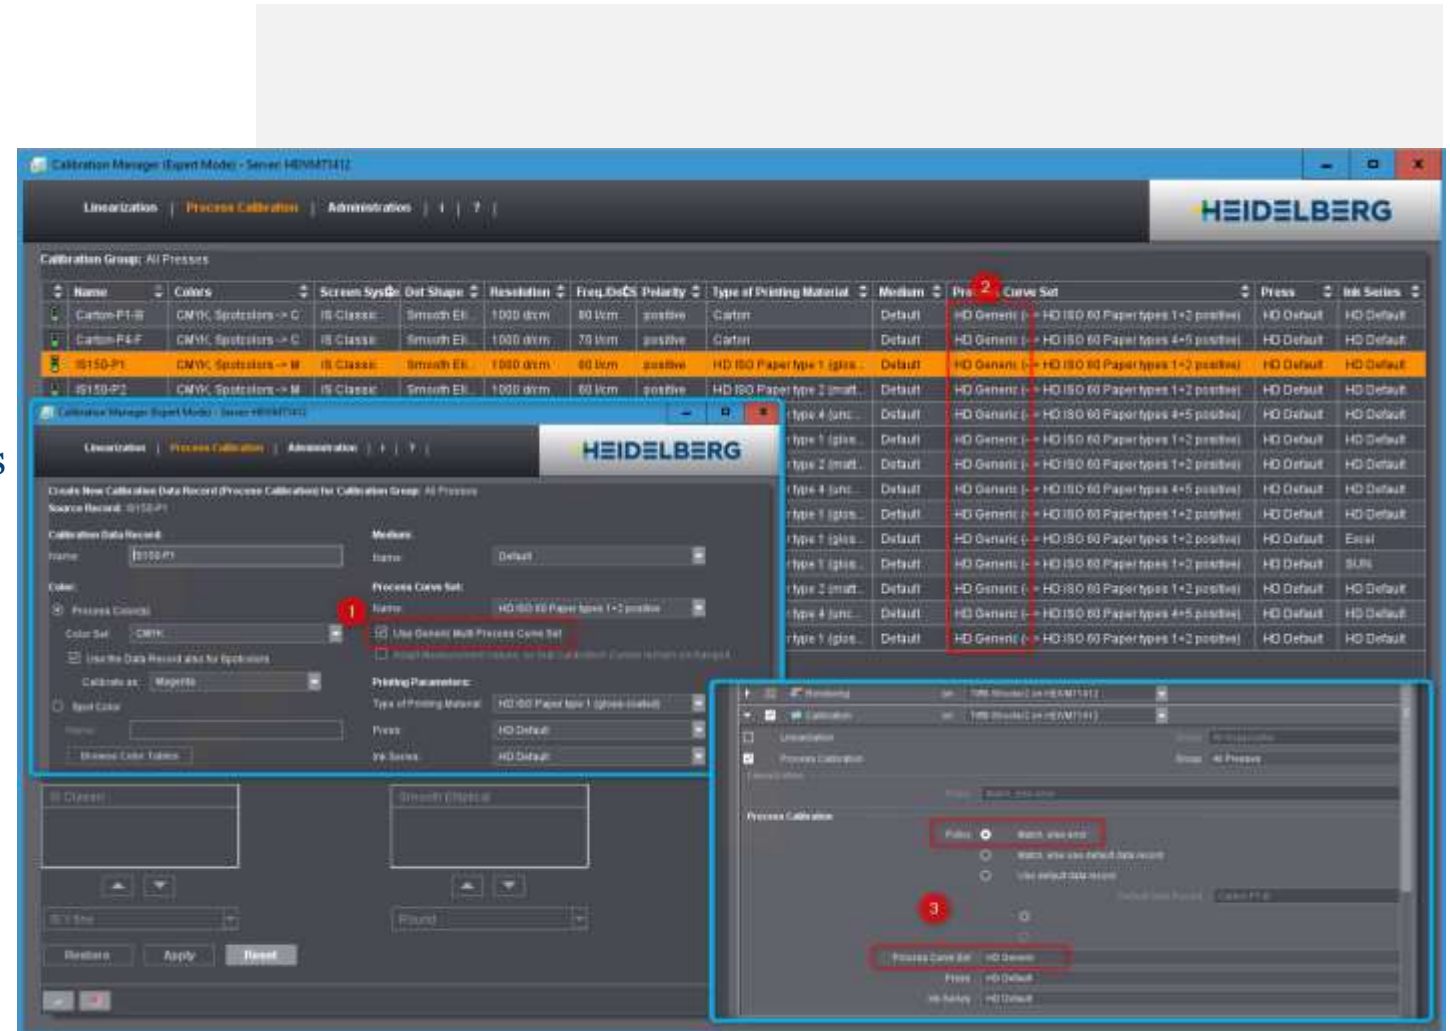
Calibration Manager (Expert Mode) - Server: HDVM71412

Linearization | Process Calibration | Administration | i | ? |

HEIDELBERG

Calibration Group: All Presses

| Name | Colors | Screen System | Dot Shape | Resolution | Freq./Dots | Polarity | Type of Printing Material | Medium | Process Curve Set | Press | Ink Series |
|---|---|---|---|---|---|---|---|---|---|---|---|
| Carton-P1-B | CMYK, Spotcolors -> C | IS Classic | Smooth Ell. | 1000 d/cm | 80 l/cm | positive | Carton | Default | HD Generic (-> HD ISO 60 Paper types 1+2 positive) | HD Default | HD Default |
| Carton-P4-F | CMYK, Spotcolors -> C | IS Classic | Smooth Ell. | 1000 d/cm | 70 l/cm | positive | Carton | Default | HD Generic (-> HD ISO 60 Paper types 4+5 positive) | HD Default | HD Default |
| IS150-P1 | CMYK, Spotcolors -> M | IS Classic | Smooth Ell. | 1000 d/cm | 60 l/cm | positive | HD ISO Paper type 1 (glos | Default | HD Generic (-> HD ISO 60 Paper types 1+2 positive) | HD Default | HD Default |
| IS150-P2 | CMYK, Spotcolors -> M | IS Classic | Smooth Ell. | 1000 d/cm | 60 l/cm | positive | HD ISO Paper type 2 (matt | Default | HD Generic (-> HD ISO 60 Paper types 1+2 positive) | HD Default | HD Default |
| | | | | | | | type 4 (unc | Default | HD Generic (-> HD ISO 60 Paper types 4+5 positive) | HD Default | HD Default |
| | | | | | | | type 1 (glos | Default | HD Generic (-> HD ISO 60 Paper types 1+2 positive) | HD Default | HD Default |
| | | | | | | | type 2 (matt | Default | HD Generic (-> HD ISO 60 Paper types 1+2 positive) | HD Default | HD Default |
| | | | | | | | type 4 (unc | Default | HD Generic (-> HD ISO 60 Paper types 4+5 positive) | HD Default | HD Default |
| | | | | | | | type 1 (glos | Default | HD Generic (-> HD ISO 60 Paper types 1+2 positive) | HD Default | HD Default |
| | | | | | | | type 1 (glos | Default | HD Generic (-> HD ISO 60 Paper types 1+2 positive) | HD Default | Excel |
| | | | | | | | type 1 (glos | Default | HD Generic (-> HD ISO 60 Paper types 1+2 positive) | HD Default | SUN |
| | | | | | | | type 2 (matt | Default | HD Generic (-> HD ISO 60 Paper types 1+2 positive) | HD Default | HD Default |
| | | | | | | | type 4 (unc | Default | HD Generic (-> HD ISO 60 Paper types 4+5 positive) | HD Default | HD Default |
| | | | | | | | type 1 (glos | Default | HD Generic (-> HD ISO 60 Paper types 1+2 positive) | HD Default | HD Default |

2

Calibration Manager (Expert Mode) - Server: HDVM71412

Linearization | Process Calibration | Administration | i | ? |

HEIDELBERG

Create New Calibration Data Record (Process Calibration) for Calibration Group: All Presses
Source Record: IS150-P1

Calibration Data Record:
Name: IS150-P1

Color:
Process Color(s)
Color Set: CMYK
Use the Data Record also for Spotcolors
Calibrate as: Magenta
Spot Color
Name:
Browse Color Tables

Medium:
Name: Default

Process Curve Set:
Name: HD ISO 60 Paper types 1+2 positive
Use Generic Multi Process Curve Set

1

Printing Parameters:
Type of Printing Material: HD ISO Paper type 1 (gloss coated)
Press: HD Default
Ink Series: HD Default

IS Classic
Smooth Elliptical
Round
Restore Apply Reset

Rendering
Calibration
Linearization
Process Calibration
Group: All Presses
Process Calibration
Policy: Match, else error
Match, else use default data record
Use default data record
3
Process Curve Set: HD Generic
Press: HD Default
Ink Series: HD Default